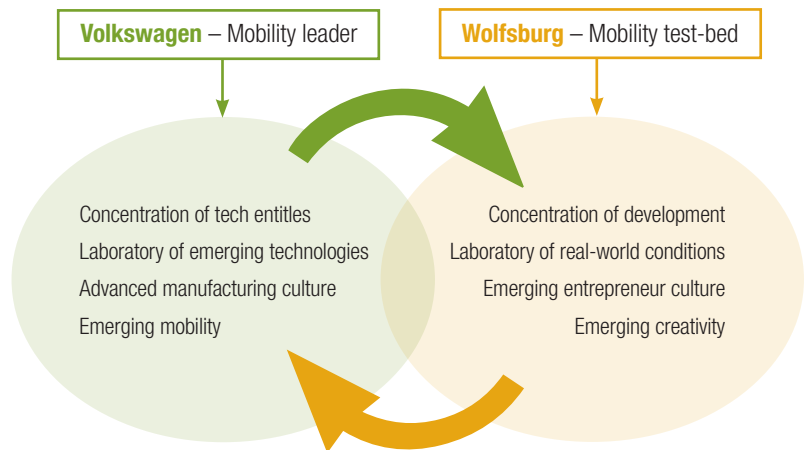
Volkswagen – Mobility leader

Wolfsburg – Mobility test-bed

Concentration of tech entitles
Laboratory of emerging technologies
Advanced manufacturing culture
Emerging mobility

Concentration of development
Laboratory of real-world conditions
Emerging entrepreneur culture
Emerging creativity